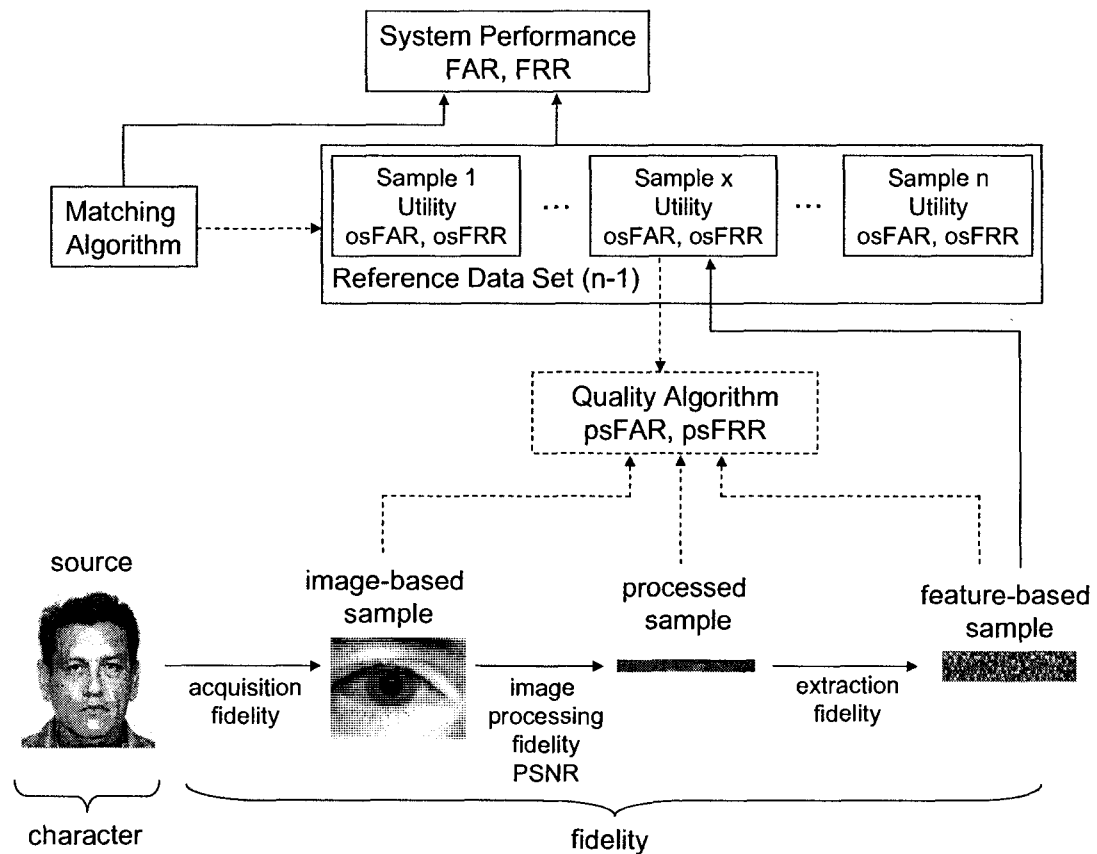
System Performance
FAR, FRR

Matching Algorithm

Sample 1
Utility
osFAR, osFRR

...

Sample x
Utility
osFAR, osFRR

...

Sample n
Utility
osFAR, osFRR

Reference Data Set (n-1)

Quality Algorithm
psFAR, psFRR

source

image-based sample

processed sample

feature-based sample

acquisition fidelity

image processing fidelity PSNR

extraction fidelity

character

fidelity